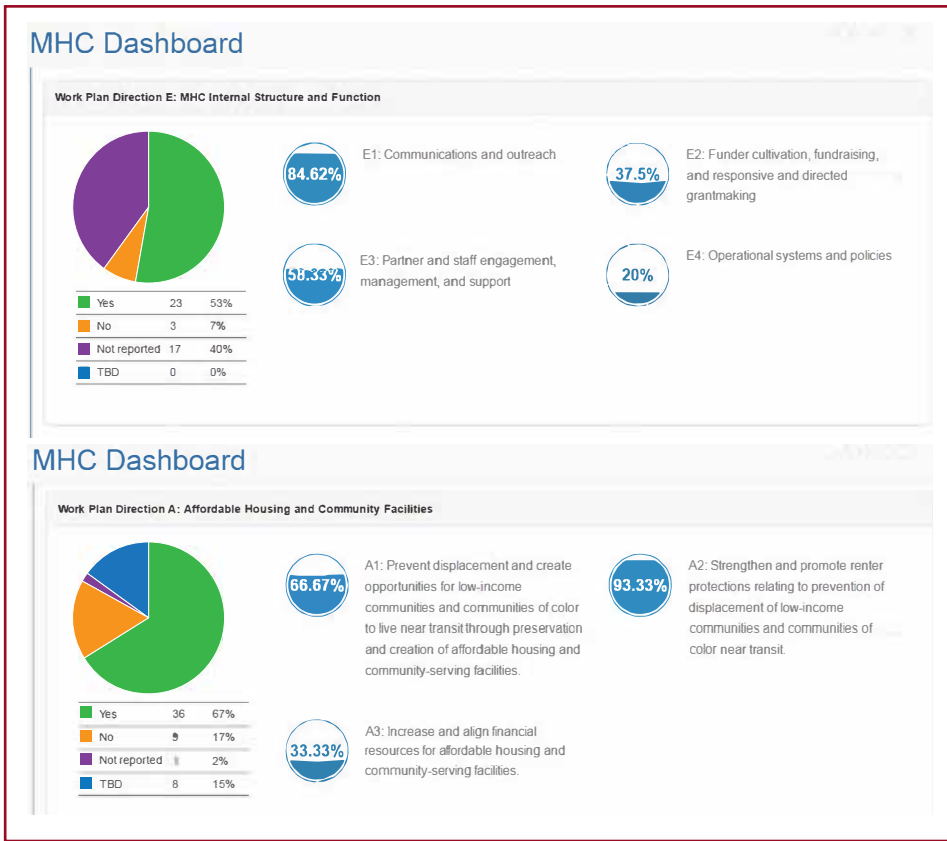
MHC Dashboard

Work Plan Direction E: MHC Internal Structure and Function

| | | |
|---|---|---|
| Yes | 23 | 53% |
| No | 3 | 7% |
| Not reported | 17 | 40% |
| TBD | 0 | 0% |

84.62% E1: Communications and outreach

37.5% E2: Funder cultivation, fundraising, and responsive and directed grantmaking

58.33% E3: Partner and staff engagement, management, and support

20% E4: Operational systems and policies

MHC Dashboard

Work Plan Direction A: Affordable Housing and Community Facilities

| | | |
|---|---|---|
| Yes | 36 | 67% |
| No | 9 | 17% |
| Not reported | 1 | 2% |
| TBD | 8 | 15% |

66.67% A1: Prevent displacement and create opportunities for low-income communities and communities of color to live near transit through preservation and creation of affordable housing and community-serving facilities.

93.33% A2: Strengthen and promote renter protections relating to prevention of displacement of low-income communities and communities of color near transit.

33.33% A3: Increase and align financial resources for affordable housing and community-serving facilities.